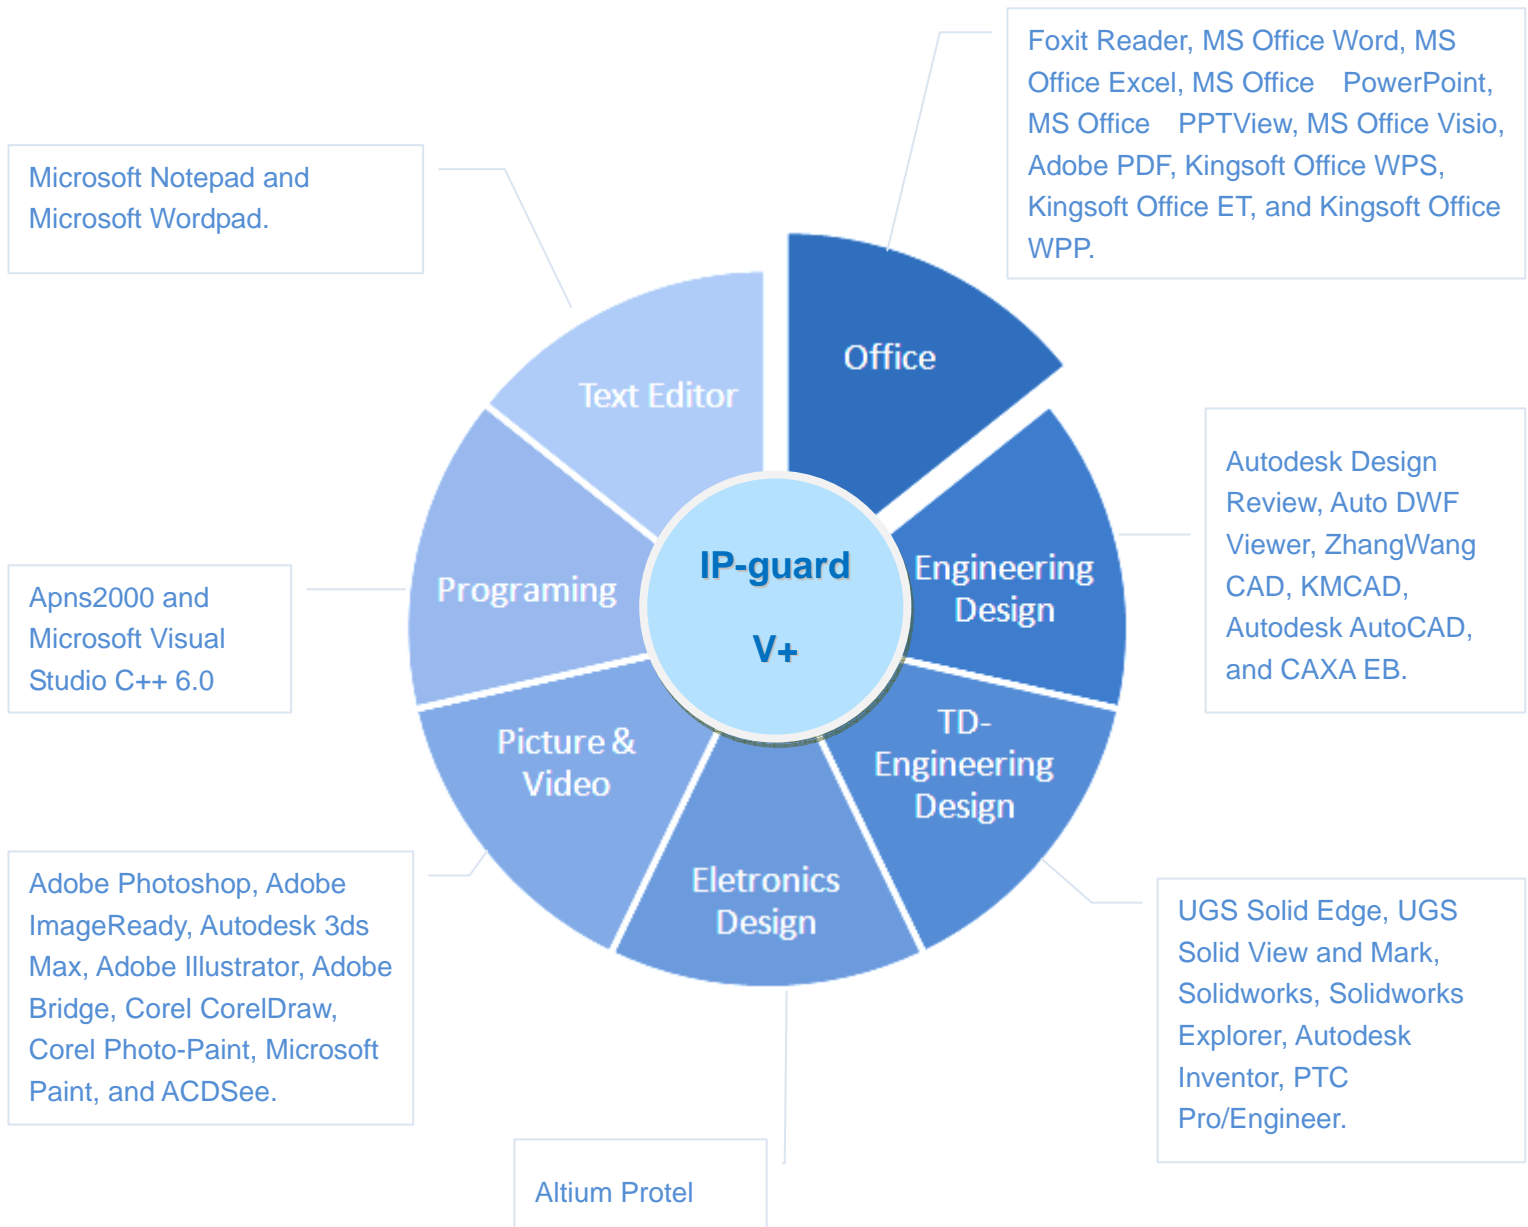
Foxit Reader, MS Office Word, MS Office Excel, MS Office PowerPoint, MS Office PPTView, MS Office Visio, Adobe PDF, Kingsoft Office WPS, Kingsoft Office ET, and Kingsoft Office WPP.

Microsoft Notepad and Microsoft Wordpad.

Office

Text Editor

Programing

IP-guard

V+

Engineering Design

TD-Engineering Design

Eletronics Design

Picture & Video

Autodesk Design Review, Auto DWF Viewer, ZhangWang CAD, KMCAD, Autodesk AutoCAD, and CAXA EB.

Apns2000 and Microsoft Visual Studio C++ 6.0

Adobe Photoshop, Adobe ImageReady, Autodesk 3ds Max, Adobe Illustrator, Adobe Bridge, Corel CorelDraw, Corel Photo-Paint, Microsoft Paint, and ACDSee.

UGS Solid Edge, UGS Solid View and Mark, Solidworks, Solidworks Explorer, Autodesk Inventor, PTC Pro/Engineer.

Altium Protel